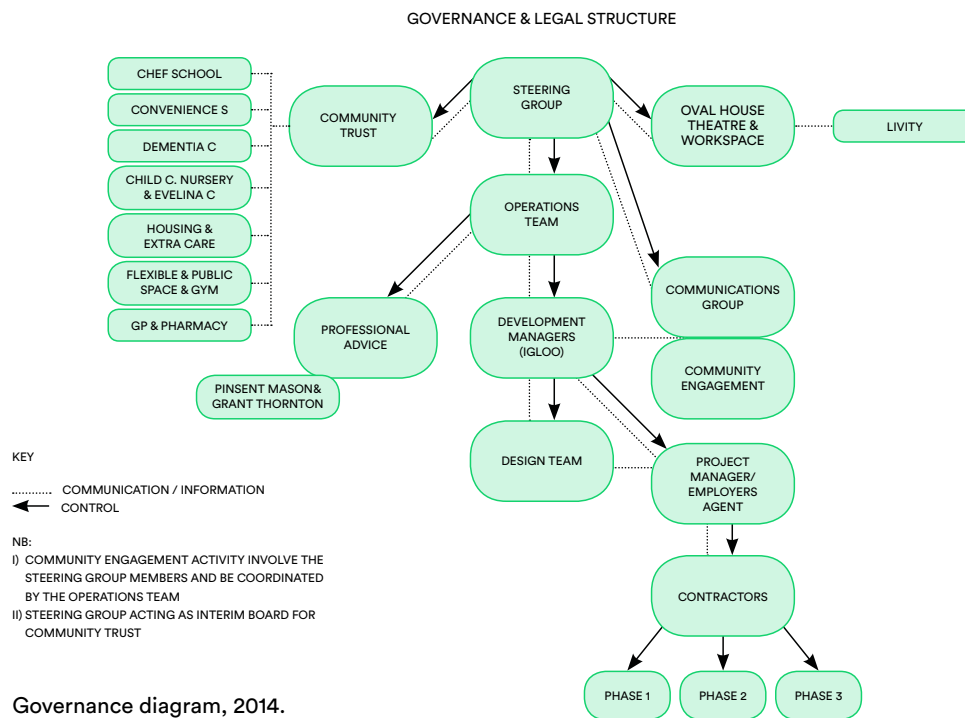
GOVERNANCE & LEGAL STRUCTURE

CHEF SCHOOL

CONVENIENCE S

DEMENTIA C

CHILD C. NURSERY & EVELINA C

HOUSING & EXTRA CARE

FLEXIBLE & PUBLIC SPACE & GYM

GP & PHARMACY

COMMUNITY TRUST

STEERING GROUP

OVAL HOUSE THEATRE & WORKSPACE

LIVITY

OPERATIONS TEAM

COMMUNICATIONS GROUP

PROFESSIONAL ADVICE

DEVELOPMENT MANAGERS (IGLOO)

COMMUNITY ENGAGEMENT

PINSENT MASON& GRANT THORNTON

DESIGN TEAM

PROJECT MANAGER/ EMPLOYERS AGENT

CONTRACTORS

PHASE 1

PHASE 2

PHASE 3

KEY

COMMUNICATION / INFORMATION

CONTROL

NB:

I) COMMUNITY ENGAGEMENT ACTIVITY INVOLVE THE STEERING GROUP MEMBERS AND BE COORDINATED BY THE OPERATIONS TEAM

II) STEERING GROUP ACTING AS INTERIM BOARD FOR COMMUNITY TRUST

Governance diagram, 2014.